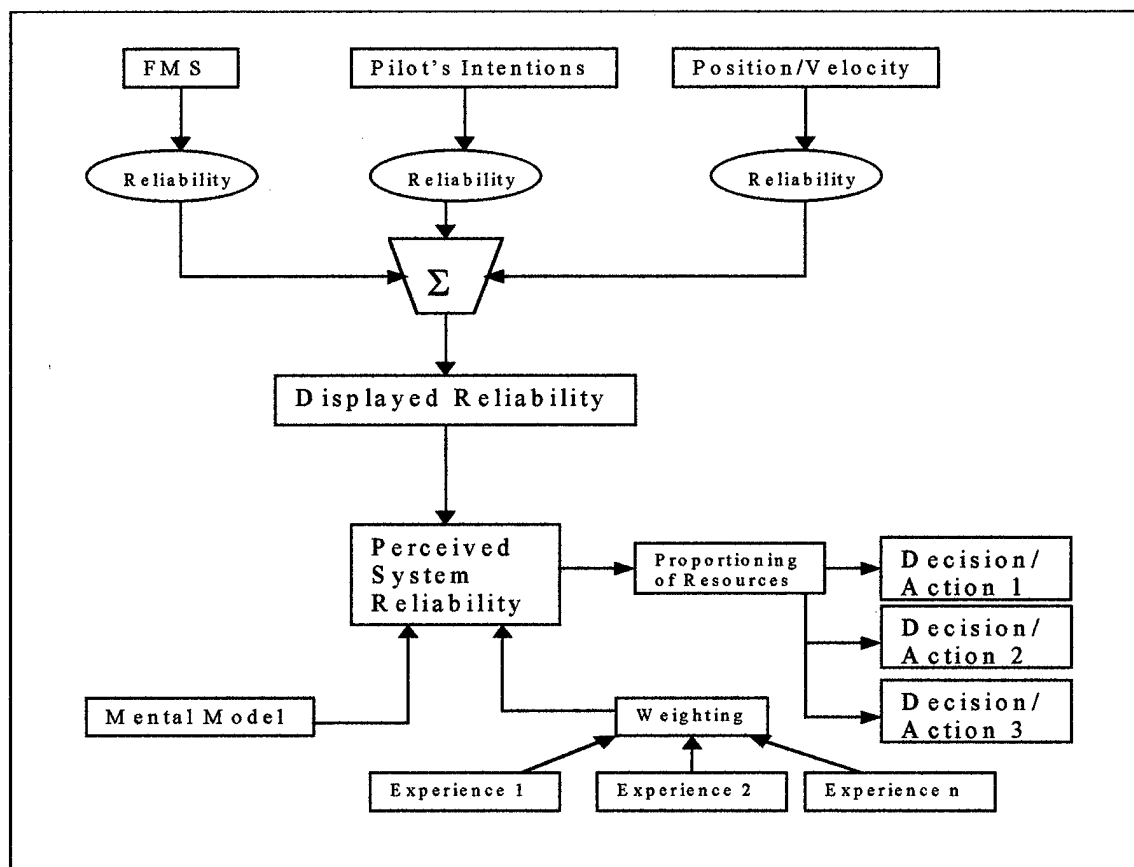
FMS

Pilot's Intentions

Position/Velocity

Reliability

Reliability

Reliability

$\Sigma$

Displayed Reliability

Perceived System Reliability

Proportioning of Resources

Decision/ Action 1

Decision/ Action 2

Decision/ Action 3

Mental Model

Weighting

Experience 1

Experience 2

Experience n